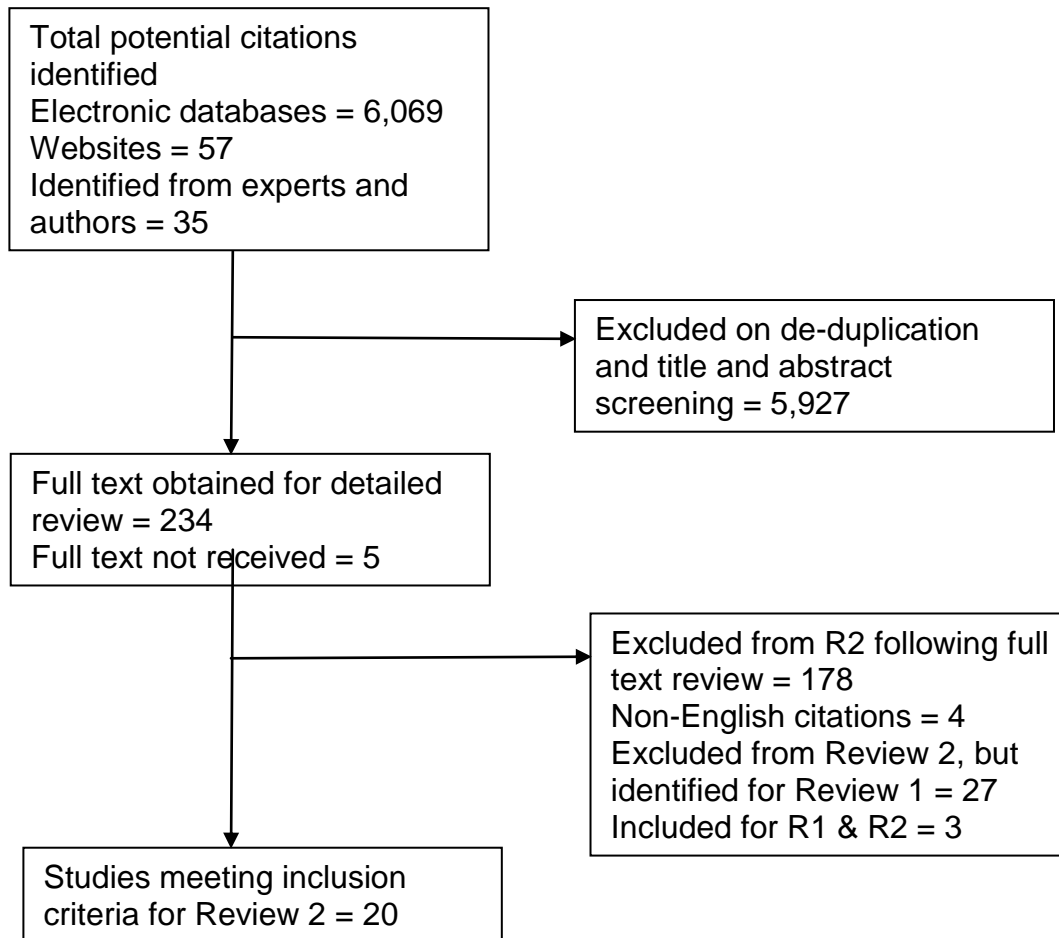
Total potential citations identified
Electronic databases = 6,069
Websites = 57
Identified from experts and authors = 35

Excluded on de-duplication and title and abstract screening = 5,927

Full text obtained for detailed review = 234
Full text not received = 5

Excluded from R2 following full text review = 178
Non-English citations = 4
Excluded from Review 2, but identified for Review 1 = 27
Included for R1 & R2 = 3

Studies meeting inclusion criteria for Review 2 = 20